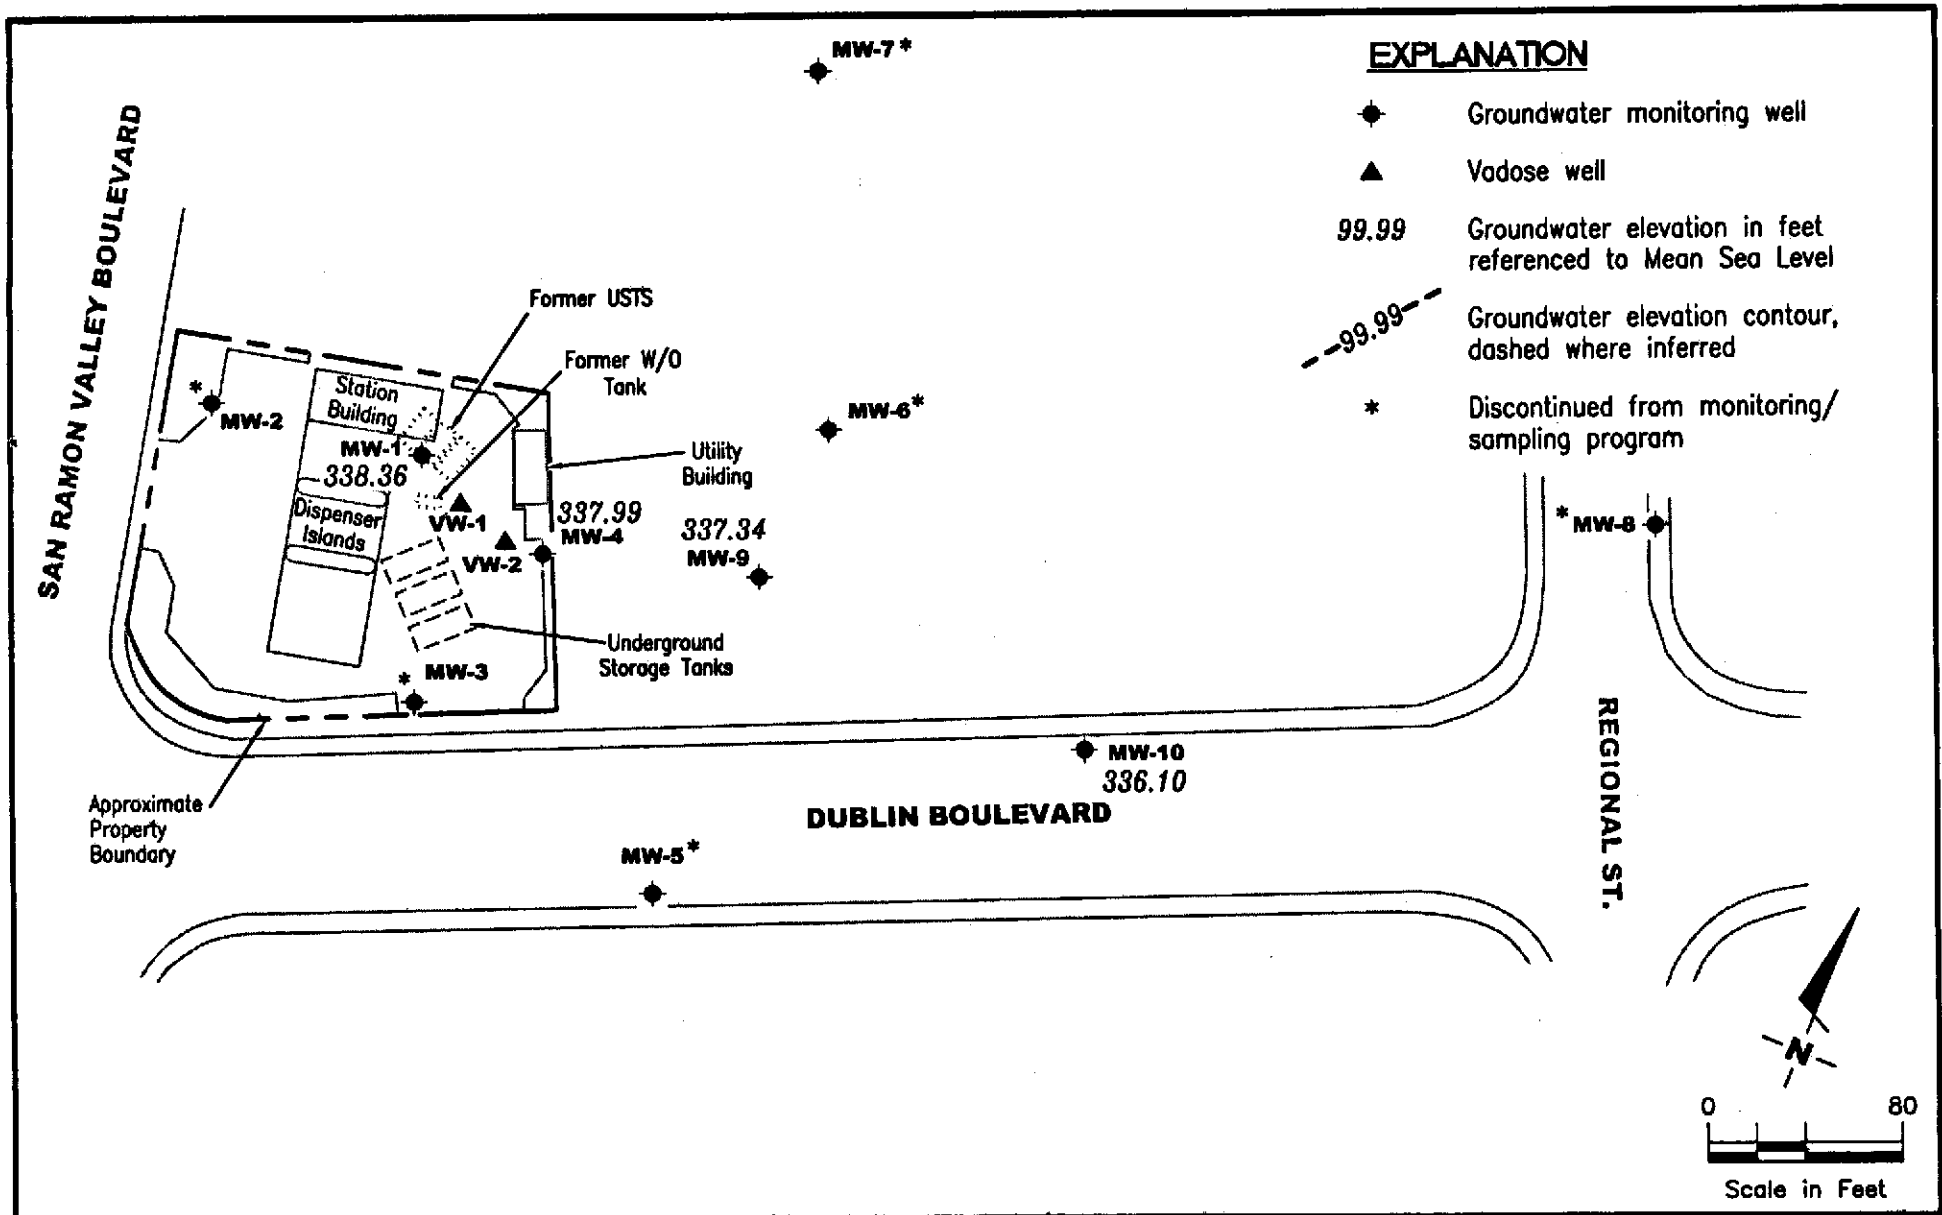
MW-7*

EXPLANATION

Groundwater monitoring well

Vadose well

99.99 Groundwater elevation in feet referenced to Mean Sea Level

99.99 Groundwater elevation contour, dashed where inferred

* Discontinued from monitoring/ sampling program

SAN RAMON VALLEY BOULEVARD

Former USTS

Former W/O Tank

Station Building

*MW-2

MW-1

338.36

MW-6*

Utility Building

Dispenser Islands

VW-1

337.99

337.34

MW-4

VW-2

MW-9

*MW-8

Underground Storage Tanks

*MW-3

REGIONAL ST.

MW-10

336.10

Approximate Property Boundary

DUBLIN BOULEVARD

MW-5*

N

0

80

Scale in Feet